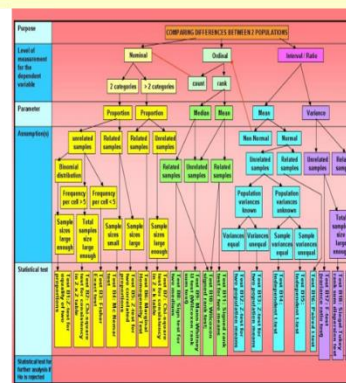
Purpose

COMPARING DIFFERENCES BETWEEN 2 POPULATIONS

Level of measurement for the dependent variable

Nominal

Ordinal

Interval / Ratio

2 categories

> 2 categories

count

rank

Parameter

Proportion

Proportion

Median

Mean

Mean

Variance

Assumption(s)

Unrelated samples

Related samples

Related samples

Unrelated samples

Non Normal

Normal

Unrelated samples

Related samples

Binomial distribution

Related samples

Unrelated samples

Related samples

Unrelated samples

Related samples

Frequency per cell > 5

Frequency per cell < 5

Population variances known

Population variances unknown

Sample sizes large enough

Total samples large enough

Sample sizes small

Sample sizes large enough

Variances equal

Variances unequal

Sample variances equal

Sample variances unequal

Total sample sizes large enough

Statistical test

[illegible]

Statistical test for further analysis if Ho is rejected